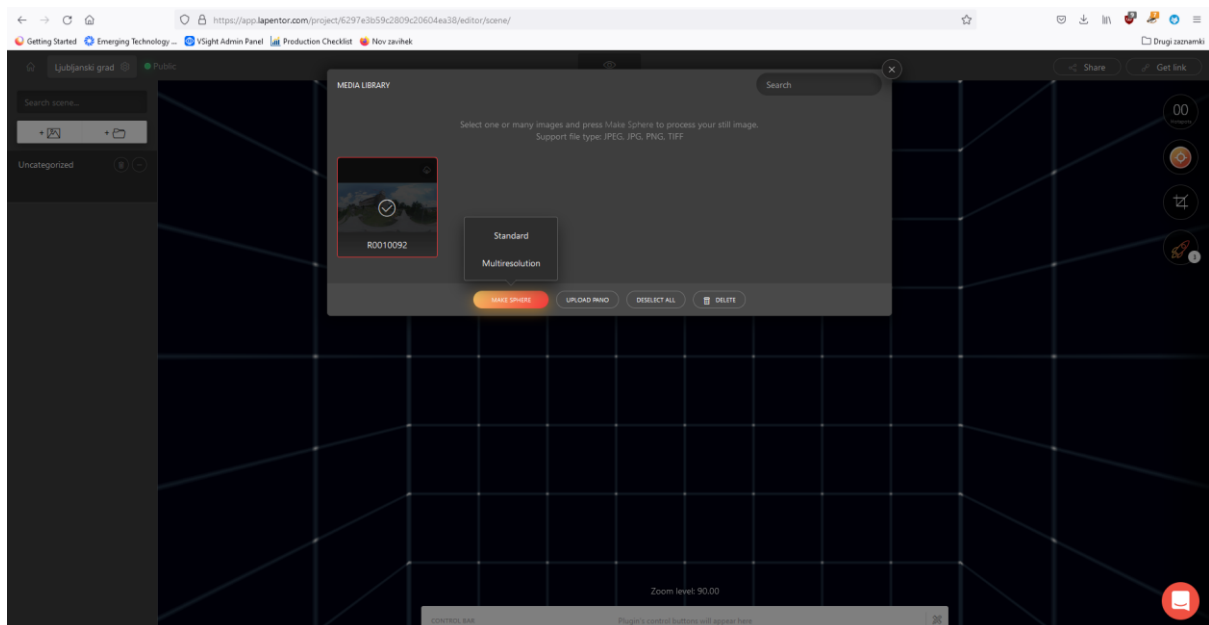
https://app.lapentor.com/project/6297e3b59c2809c20604ea38/editor/scene/

Getting Started Emerging Technology ... VSight Admin Panel Production Checklist Nov zavihek

Drugi zaznamki

Ljubljanski grad Public

Share Get link

Search scene...

Uncategorized

MEDIA LIBRARY

Search

Select one or many images and press Make Sphere to process your still image.
Support file type: JPEG, JPG, PNG, TIFF

R0010092

Standard

Multiresolution

MAKE SPHERE UPLOAD PANO DESELECT ALL DELETE

00

Zoom level: 90.00

CONTROL BAR Plugin's control buttons will appear here